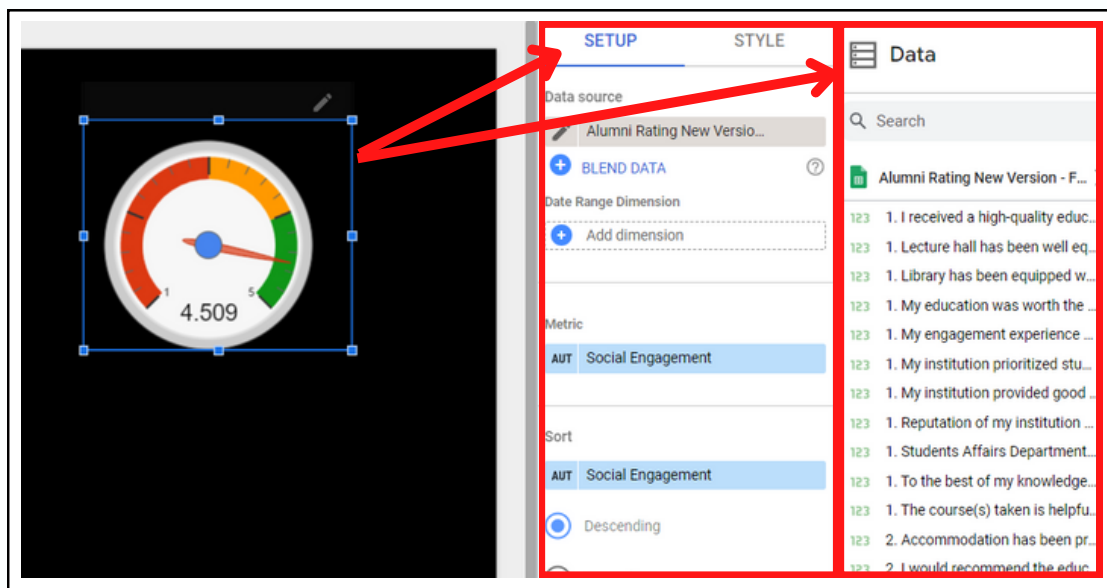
1
5
4.509

SETUP
STYLE

Data source
Alumni Rating New Versio...
BLEND DATA
Date Range Dimension
Add dimension

Metric
AUT Social Engagement

Sort
AUT Social Engagement
Descending

Data
Search
Alumni Rating New Version - F...
123 1. I received a high-quality educ...
123 1. Lecture hall has been well eq...
123 1. Library has been equipped w...
123 1. My education was worth the ...
123 1. My engagement experience ...
123 1. My institution prioritized stu...
123 1. My institution provided good ...
123 1. Reputation of my institution ...
123 1. Students Affairs Department...
123 1. To the best of my knowledge...
123 1. The course(s) taken is helpfu...
123 2. Accommodation has been pr...
123 2. I would recommend the educ...